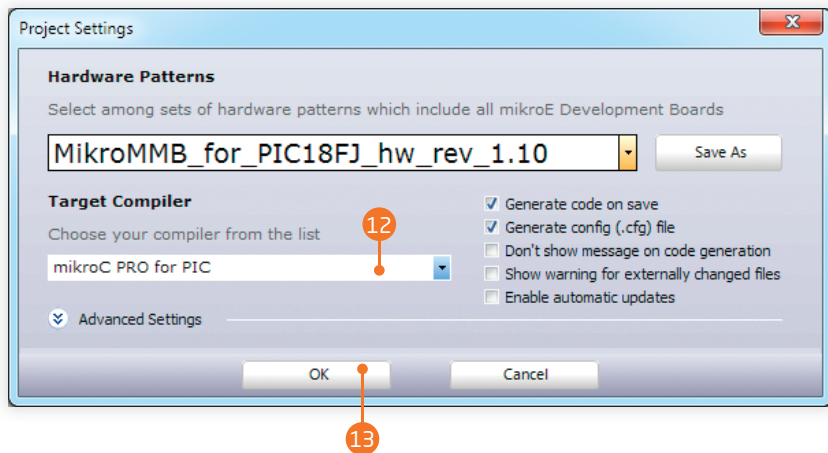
Project Settings

Hardware Patterns

Select among sets of hardware patterns which include all mikroE Development Boards

MikroMMB_for_PIC18FJ_hw_rev_1.10

Save As

Target Compiler

Choose your compiler from the list

12

mikroC PRO for PIC

Generate code on save
Generate config (.cfg) file
Don't show message on code generation
Show warning for externally changed files
Enable automatic updates

Advanced Settings

OK

Cancel

13